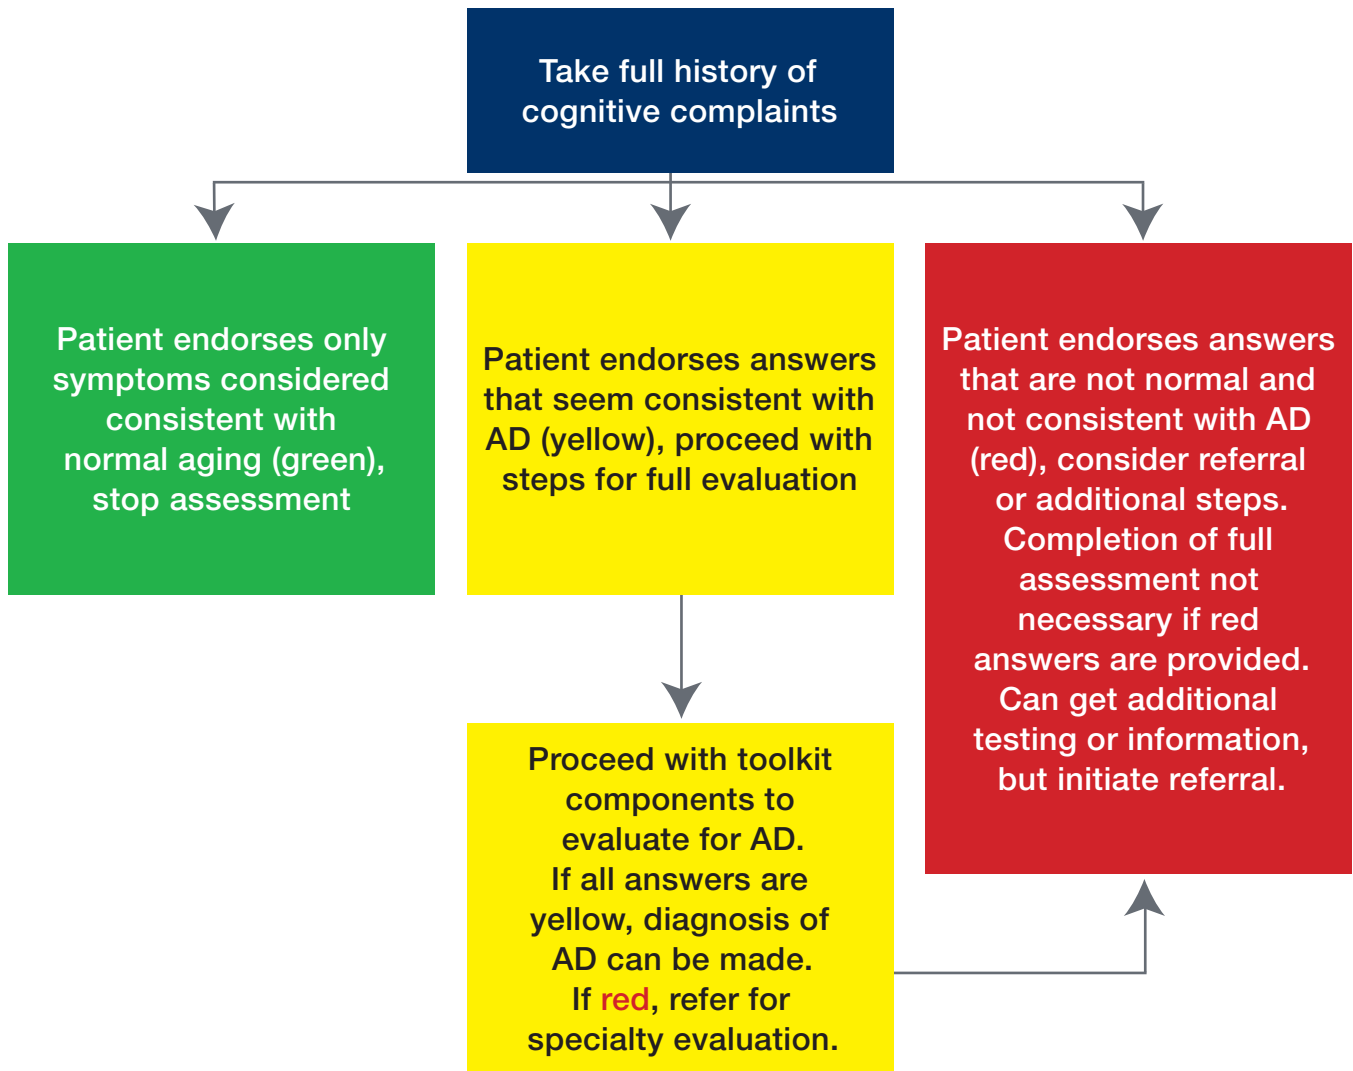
Take full history of cognitive complaints

Patient endorses only symptoms considered consistent with normal aging (green), stop assessment

Patient endorses answers that seem consistent with AD (yellow), proceed with steps for full evaluation

Patient endorses answers that are not normal and not consistent with AD (red), consider referral or additional steps. Completion of full assessment not necessary if red answers are provided. Can get additional testing or information, but initiate referral.

Proceed with toolkit components to evaluate for AD. If all answers are yellow, diagnosis of AD can be made. If red, refer for specialty evaluation.